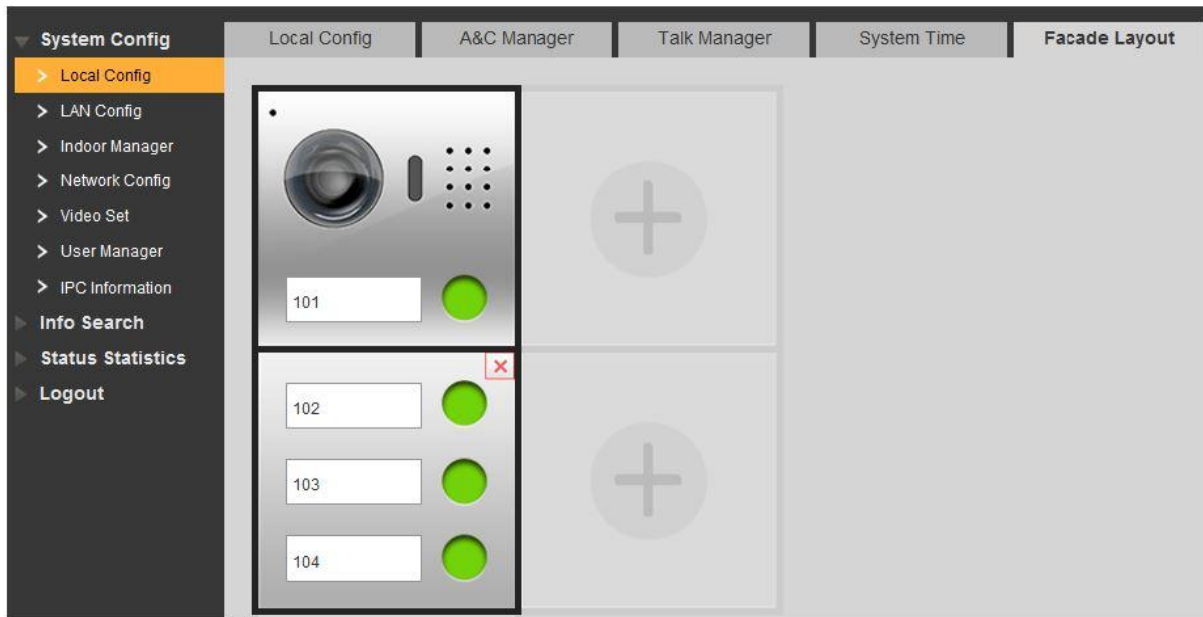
System Config
> Local Config
> LAN Config
> Indoor Manager
> Network Config
> Video Set
> User Manager
> IPC Information
Info Search
Status Statistics
Logout

Local Config | A&C Manager | Talk Manager | System Time | Facade Layout

101

102

103

104